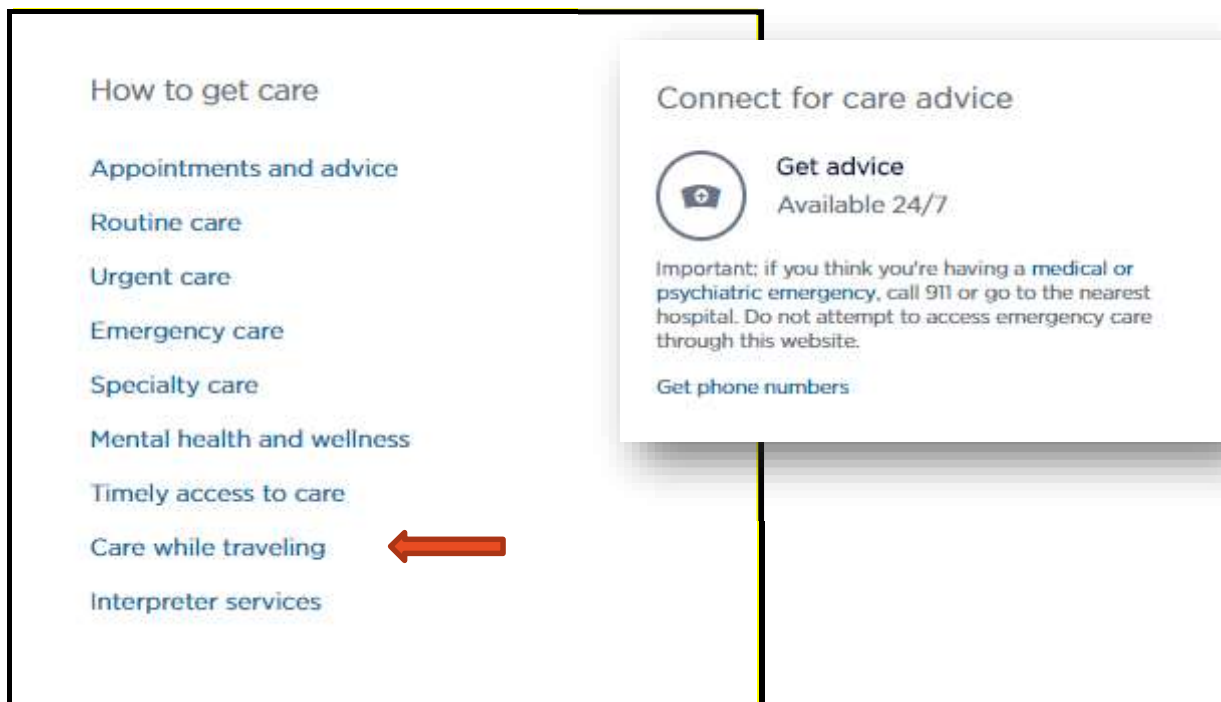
How to get care

Appointments and advice

Routine care

Urgent care

Emergency care

Specialty care

Mental health and wellness

Timely access to care

Care while traveling

Interpreter services

Connect for care advice

Get advice

Available 24/7

Important: if you think you're having a medical or psychiatric emergency, call 911 or go to the nearest hospital. Do not attempt to access emergency care through this website.

Get phone numbers